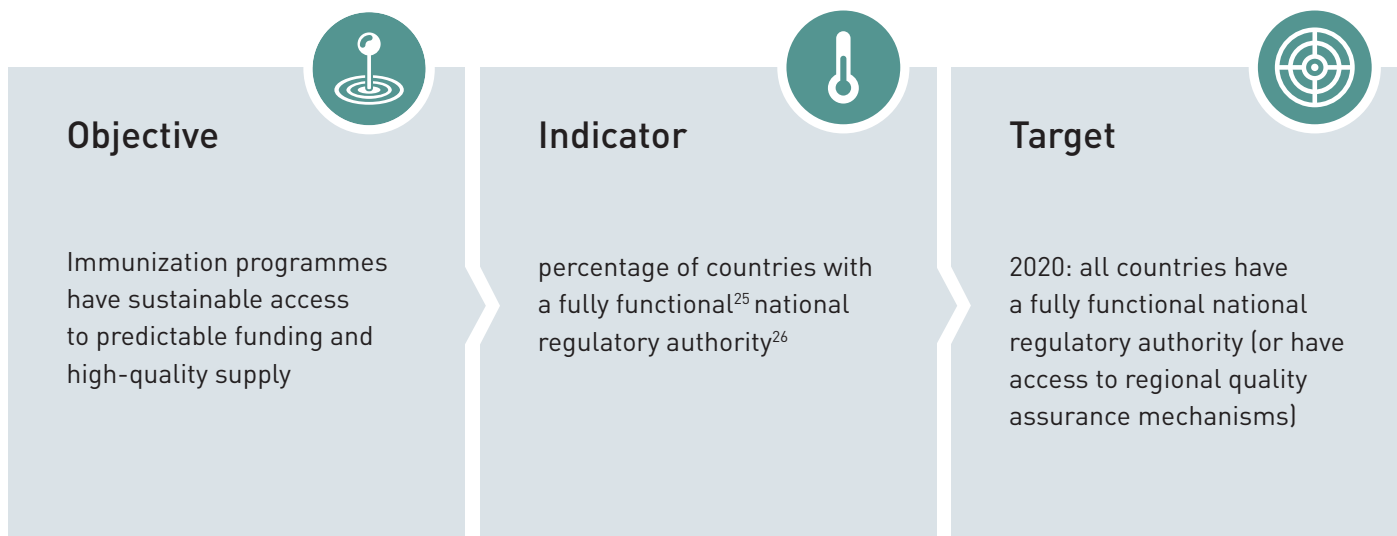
Objective

Immunization programmes have sustainable access to predictable funding and high-quality supply

Indicator

percentage of countries with a fully functional$^{25}$ national regulatory authority$^{26}$

Target

2020: all countries have a fully functional national regulatory authority (or have access to regional quality assurance mechanisms)